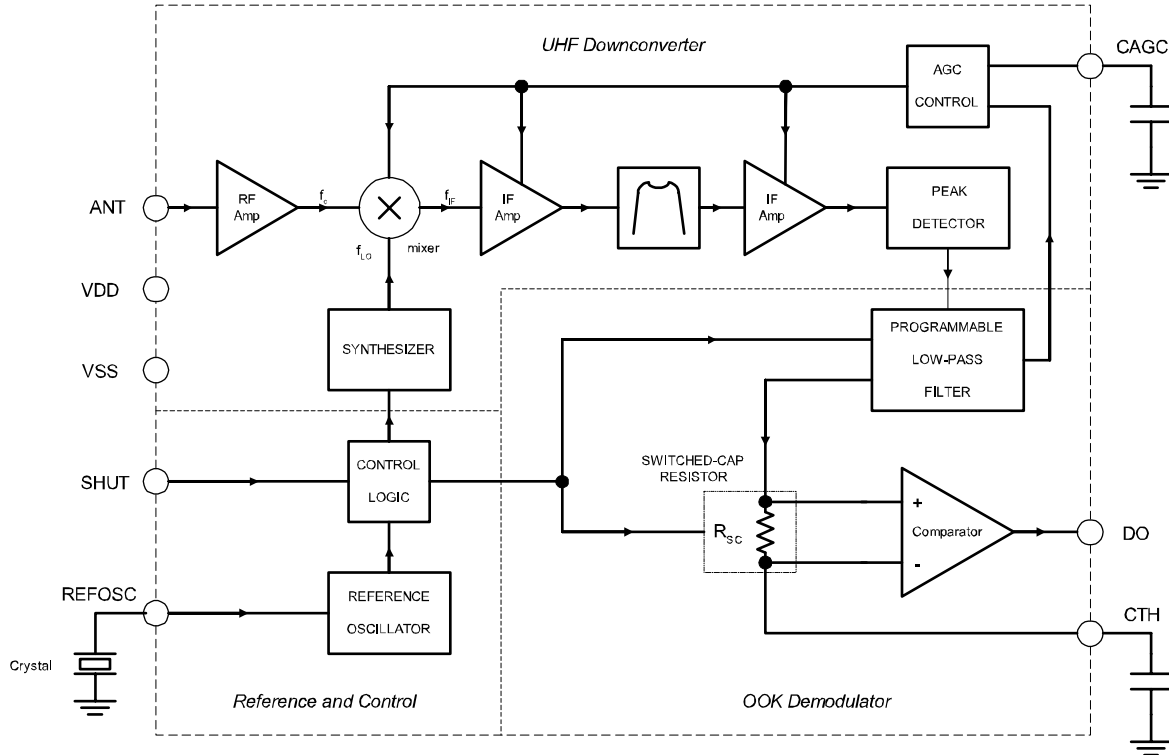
UHF Downconverter

CAGC

AGC CONTROL

ANT

RF Amp

$f_c$

$f_{IF}$

IF Amp

IF Amp

PEAK DETECTOR

$f_{LO}$

mixer

VDD

VSS

SYNTHESIZER

PROGRAMMABLE LOW-PASS FILTER

SHUT

CONTROL LOGIC

SWITCHED-CAP RESISTOR

+

$R_{SC}$

Comparator

DO

-

REFOSC

REFERENCE OSCILLATOR

CTH

Crystal

Reference and Control

OOK Demodulator